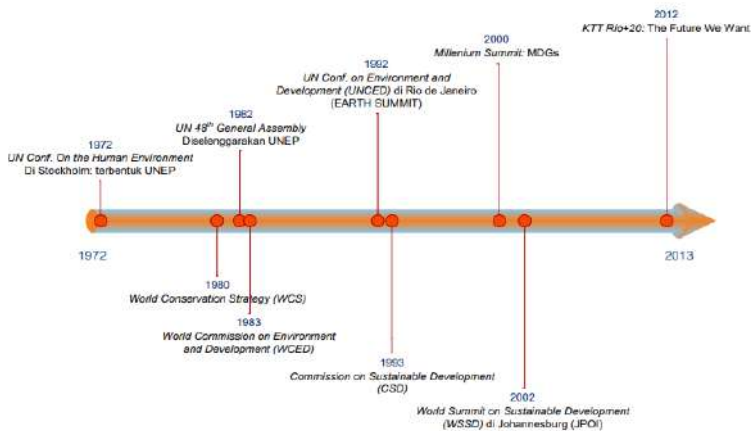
2012
KTT Rio+20: The Future We Want

2000
Millenium Summit: MDGs

1992
UN Conf. on Environment and Development (UNCED) di Rio de Janeiro (EARTH SUMMIT)

1982
UN 48th General Assembly
Diselenggarakan UNEP

1972
UN Conf. On the Human Environment
Di Stockholm: terbentuk UNEP

1972

2013

1980
World Conservation Strategy (WCS)

1983
World Commission on Environment and Development (WCED)

1993
Commission on Sustainable Development (CSD)

2002
World Summit on Sustainable Development (WSSD) di Johannesburg (JPOI)